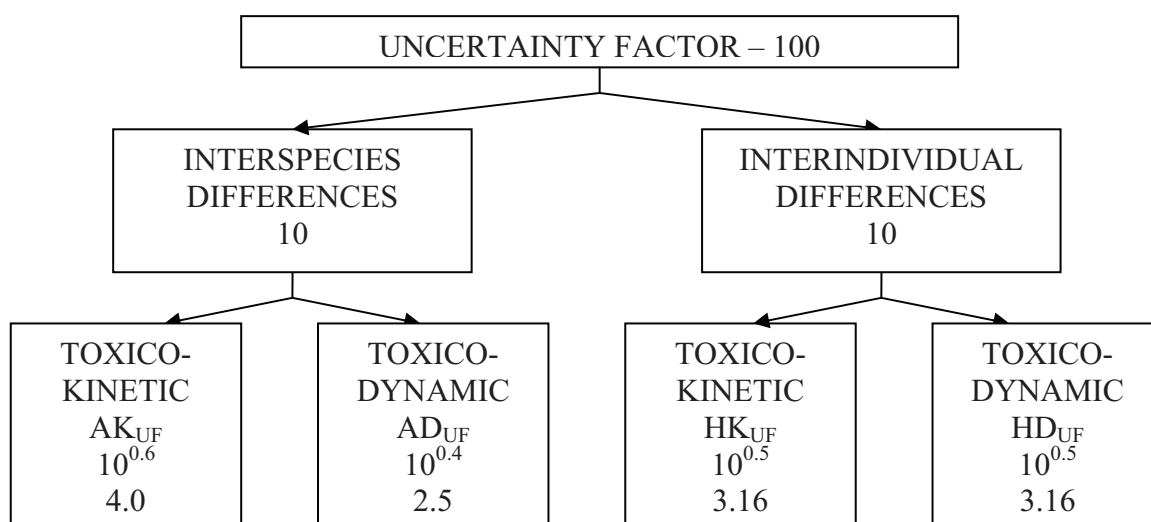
UNCERTAINTY FACTOR – 100

INTERSPECIES DIFFERENCES 10

INTERINDIVIDUAL DIFFERENCES 10

TOXICO-KINETIC $AK_{UF}$ $10^{0.6}$ 4.0

TOXICO-DYNAMIC $AD_{UF}$ $10^{0.4}$ 2.5

TOXICO-KINETIC $HK_{UF}$ $10^{0.5}$ 3.16

TOXICO-DYNAMIC $HD_{UF}$ $10^{0.5}$ 3.16